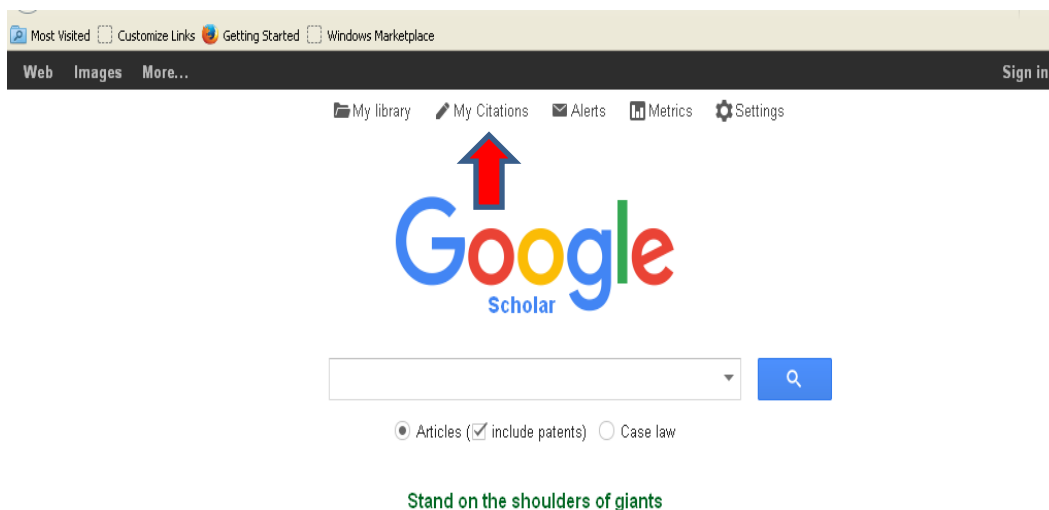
Most Visited Customize Links Getting Started Windows Marketplace

Web Images More... Sign in

My library My Citations Alerts Metrics Settings

Google
Scholar

Articles (include patents) Case law

Stand on the shoulders of giants